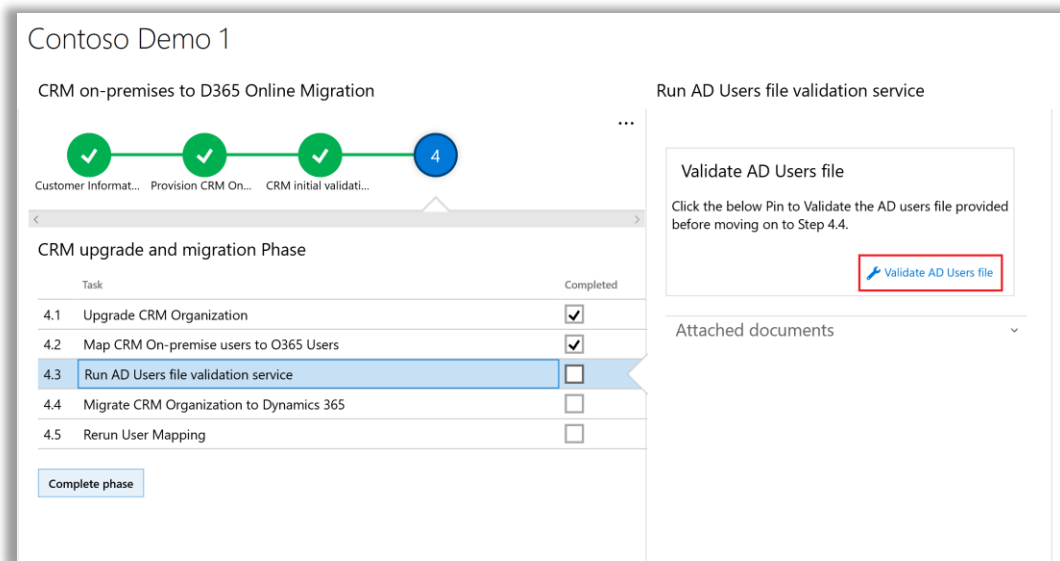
Contoso Demo 1

CRM on-premises to D365 Online Migration

...

4

Customer Informat... Provision CRM On... CRM initial validati...

CRM upgrade and migration Phase

| | Task | Completed |
|---|---|---|
| 4.1 | Upgrade CRM Organization | ✓ |
| 4.2 | Map CRM On-premise users to O365 Users | ✓ |
| 4.3 | Run AD Users file validation service | |
| 4.4 | Migrate CRM Organization to Dynamics 365 | |
| 4.5 | Rerun User Mapping | |

Complete phase

Run AD Users file validation service

Validate AD Users file

Click the below Pin to Validate the AD users file provided before moving on to Step 4.4.

Validate AD Users file

Attached documents